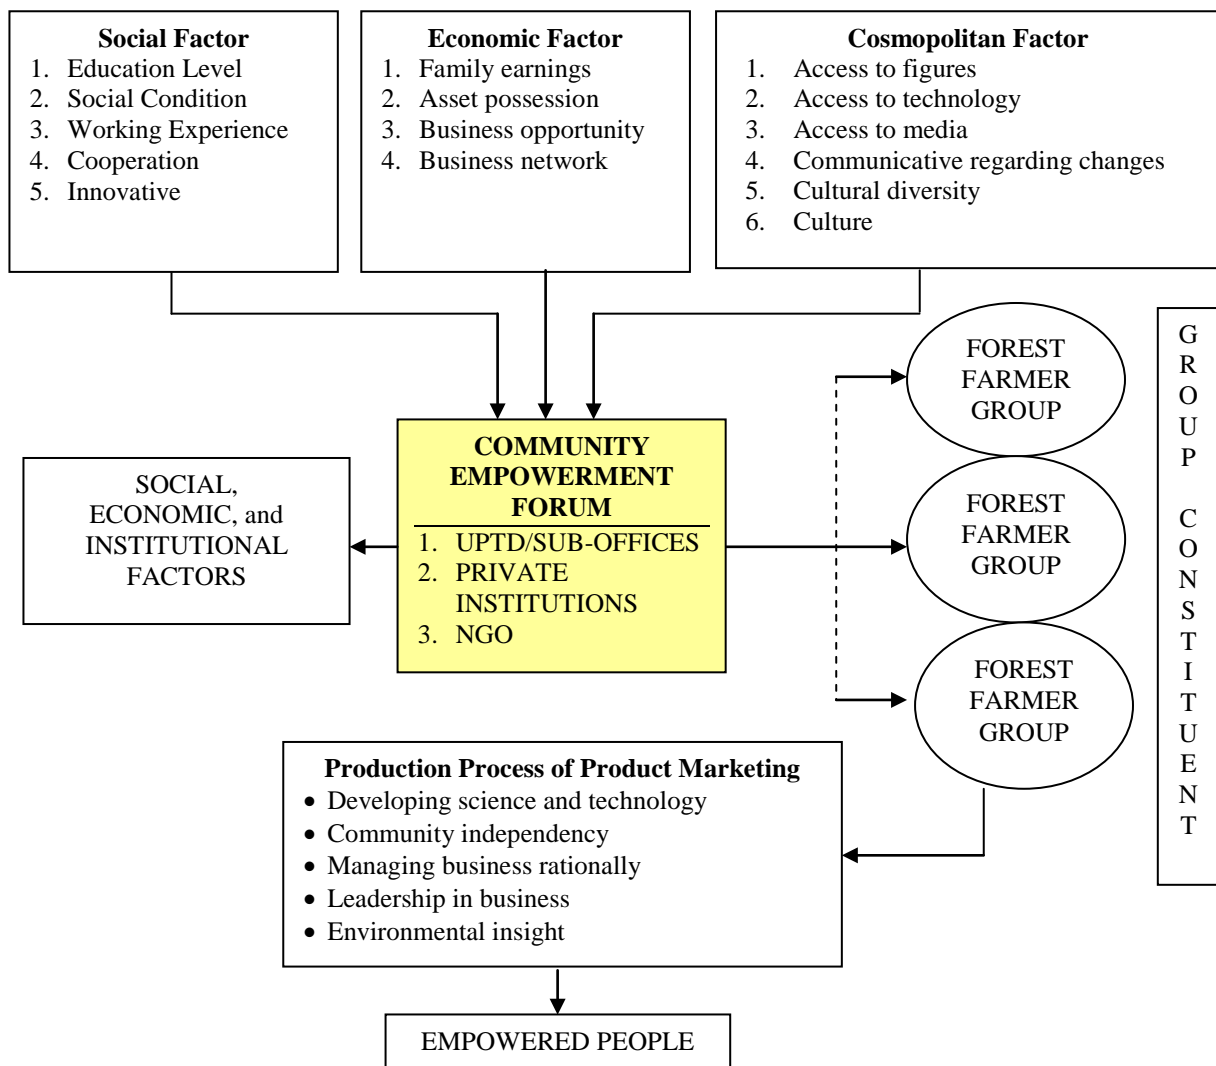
**Social Factor**
1. Education Level
2. Social Condition
3. Working Experience
4. Cooperation
5. Innovative

**Economic Factor**
1. Family earnings
2. Asset possession
3. Business opportunity
4. Business network

**Cosmopolitan Factor**
1. Access to figures
2. Access to technology
3. Access to media
4. Communicative regarding changes
5. Cultural diversity
6. Culture

SOCIAL, ECONOMIC, and INSTITUTIONAL FACTORS

**COMMUNITY EMPOWERMENT FORUM**
1. UPTD/SUB-OFFICES
2. PRIVATE INSTITUTIONS
3. NGO

FOREST FARMER GROUP

FOREST FARMER GROUP

FOREST FARMER GROUP

GROUP CONSTITUENT

**Production Process of Product Marketing**
- Developing science and technology
- Community independency
- Managing business rationally
- Leadership in business
- Environmental insight

EMPOWERED PEOPLE